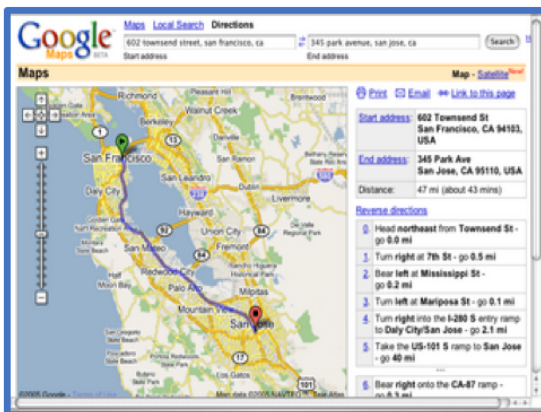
Google Maps BETA

Maps Local Search Directions

602 townsend street, san francisco, ca
Start address

345 park avenue, san jose, ca
End address

Search

Maps

Map - Satellite New!

Print Email Link to this page

Richmond
Walnut Creek
San Francisco
Daly City
San Leandro
Hayward
Livermore
Union City
San Mateo
Fremont
Redwood City
Palo Alto
Milpitas
Mountain View
San Jose
Golden Gate Nat'l Recreation Area

©2005 Google - Terms of Use
Map data ©2005 NAVTEQ

| Start address: | 602 Townsend St San Francisco, CA 94103, USA |
|---|---|
| End address: | 345 Park Ave San Jose, CA 95110, USA |
| Distance: | 47 mi (about 43 mins) |

Reverse directions

0. Head northeast from Townsend St - go 0.0 mi

1. Turn right at 7th St - go 0.5 mi

2. Bear left at Mississippi St - go 0.2 mi

3. Turn left at Mariposa St - go 0.1 mi

4. Turn right into the I-280 S entry ramp to Daly City/San Jose - go 2.1 mi

5. Take the US-101 S ramp to San Jose - go 40 mi

6. Bear right onto the CA-87 ramp - go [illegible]